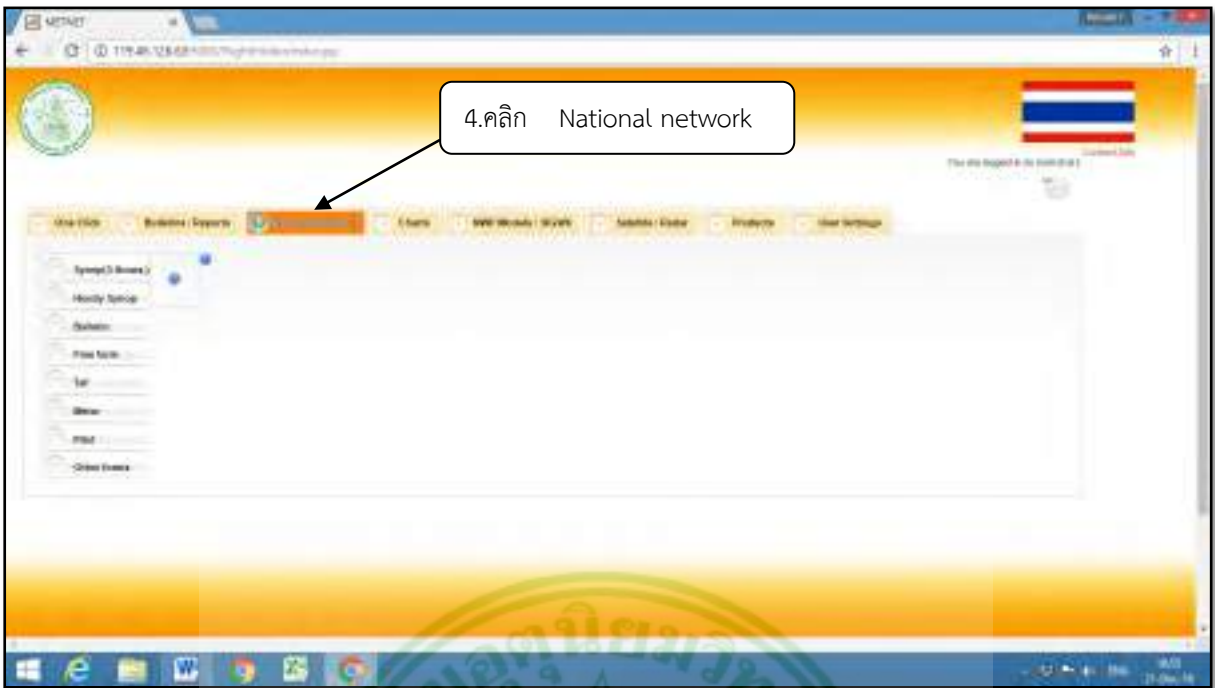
METNET

① 119.46.128.68

4.คลิก National network

One Click | Bulletins / Reports | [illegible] | Charts | NWP Models / WGWN | Satellite / Radar | Products | User Settings

Synop(3 Hours)

Hourly Synop

Bulletin

Free form

Taf

Metar

Pilot

Other Events